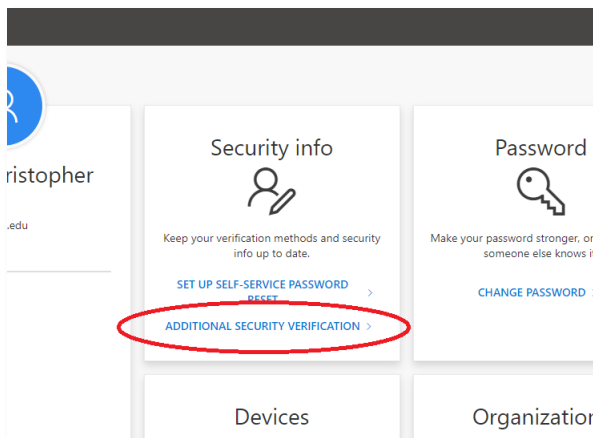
ristopher

.edu

Security info

Keep your verification methods and security info up to date.

SET UP SELF-SERVICE PASSWORD RESET >

ADDITIONAL SECURITY VERIFICATION >

Password

Make your password stronger, or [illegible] someone else knows i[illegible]

CHANGE PASSWORD >

Devices

Organization